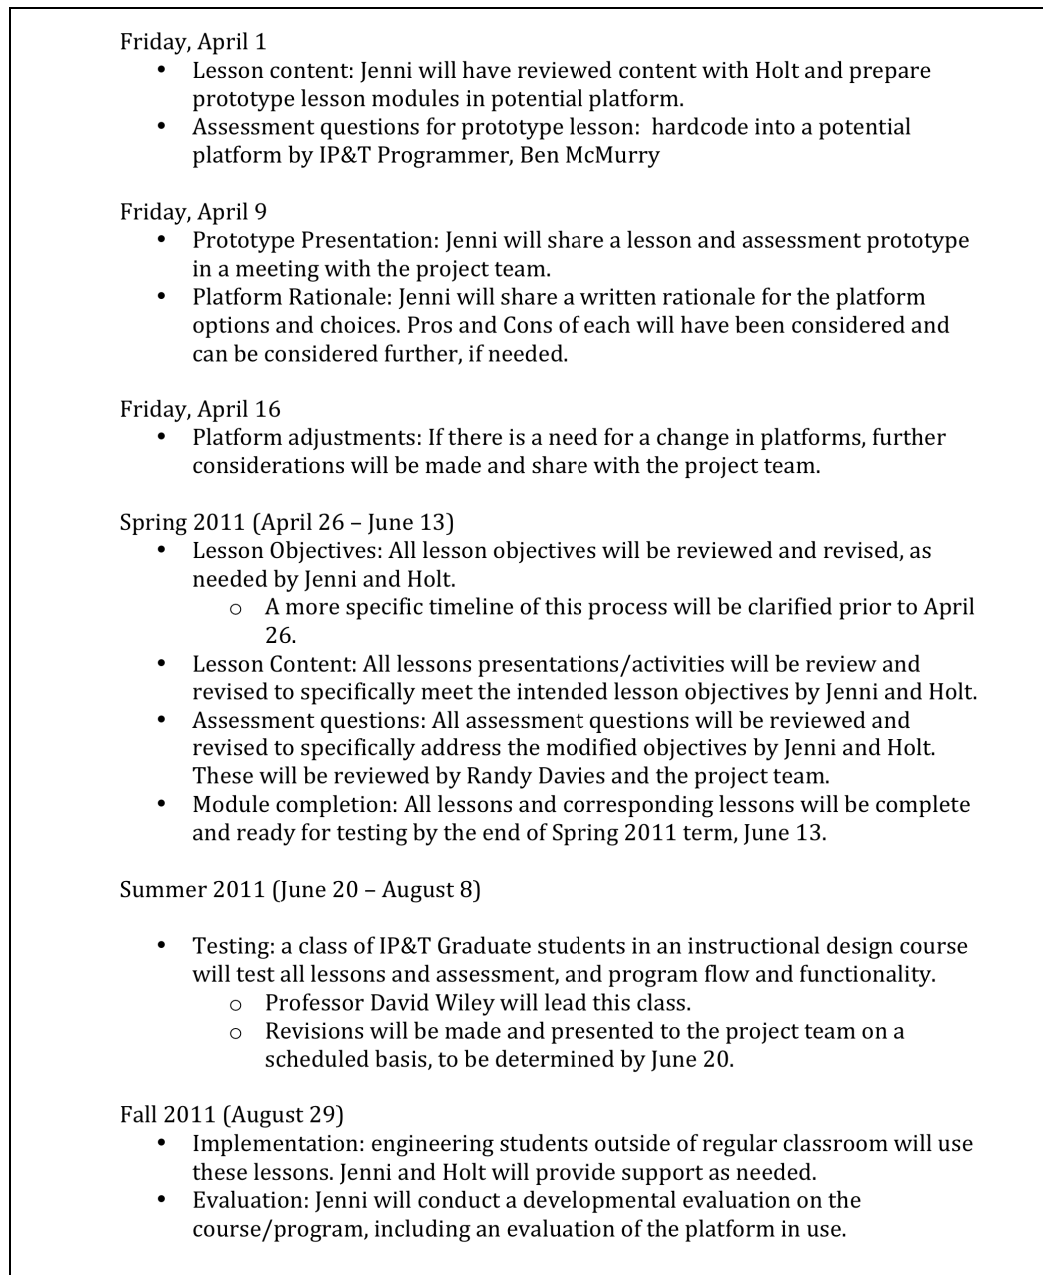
Friday, April 1

- Lesson content: Jenni will have reviewed content with Holt and prepare prototype lesson modules in potential platform.
- Assessment questions for prototype lesson: hardcode into a potential platform by IP&T Programmer, Ben McMurry

Friday, April 9

- Prototype Presentation: Jenni will share a lesson and assessment prototype in a meeting with the project team.
- Platform Rationale: Jenni will share a written rationale for the platform options and choices. Pros and Cons of each will have been considered and can be considered further, if needed.

Friday, April 16

- Platform adjustments: If there is a need for a change in platforms, further considerations will be made and share with the project team.

Spring 2011 (April 26 – June 13)

- Lesson Objectives: All lesson objectives will be reviewed and revised, as needed by Jenni and Holt.
  - A more specific timeline of this process will be clarified prior to April 26.
- Lesson Content: All lessons presentations/activities will be review and revised to specifically meet the intended lesson objectives by Jenni and Holt.
- Assessment questions: All assessment questions will be reviewed and revised to specifically address the modified objectives by Jenni and Holt. These will be reviewed by Randy Davies and the project team.
- Module completion: All lessons and corresponding lessons will be complete and ready for testing by the end of Spring 2011 term, June 13.

Summer 2011 (June 20 – August 8)

- Testing: a class of IP&T Graduate students in an instructional design course will test all lessons and assessment, and program flow and functionality.
  - Professor David Wiley will lead this class.
  - Revisions will be made and presented to the project team on a scheduled basis, to be determined by June 20.

Fall 2011 (August 29)

- Implementation: engineering students outside of regular classroom will use these lessons. Jenni and Holt will provide support as needed.
- Evaluation: Jenni will conduct a developmental evaluation on the course/program, including an evaluation of the platform in use.